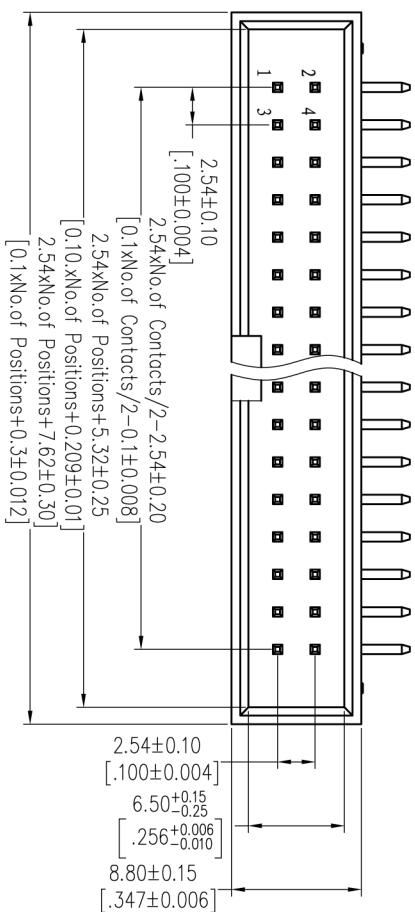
1
2
3
4
2.54±0.10
[.100±0.004]
2.54xNo.of Contacts/2−2.54±0.20
[0.1xNo.of Contacts/2−0.1±0.008]
2.54xNo.of Positions+5.32±0.25
[0.10xNo.of Positions+0.209±0.01]
2.54xNo.of Positions+7.62±0.30
[0.1xNo.of Positions+0.3±0.012]
2.54±0.10
[.100±0.004]
$6.50^{+0.15}_{-0.25}$
$[.256^{+0.006}_{-0.010}]$
8.80±0.15
[.347±0.006]